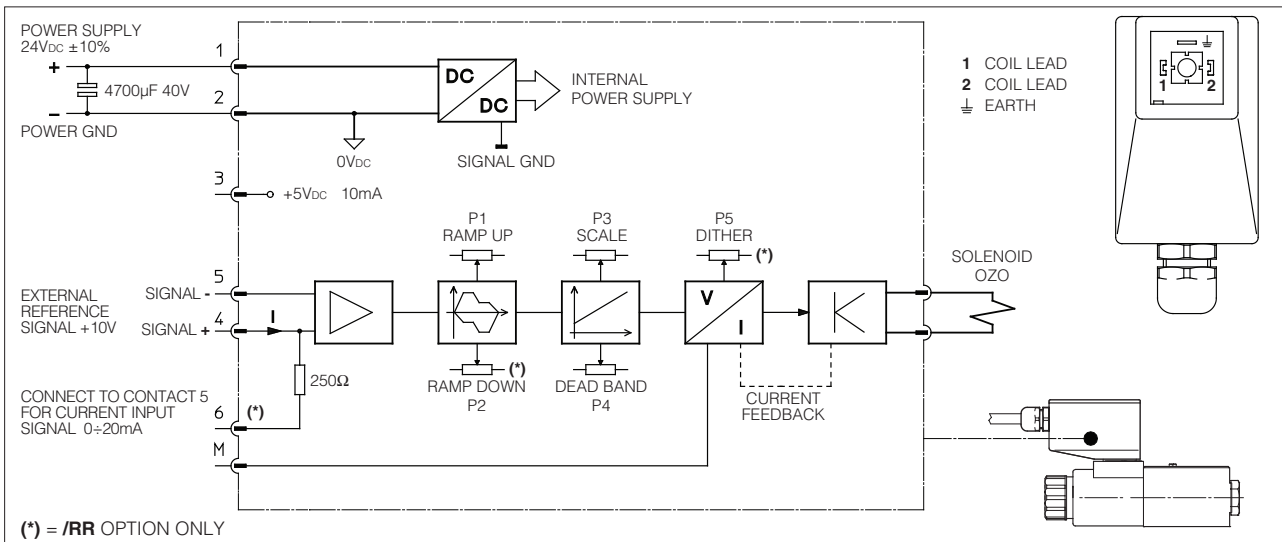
POWER SUPPLY
24V$_{DC}$ ±10%

+
4700µF 40V
–
POWER GND

1
2
3
5
4
6
M

DC
DC
INTERNAL POWER SUPPLY

0V$_{DC}$
SIGNAL GND

+5V$_{DC}$ 10mA

1 COIL LEAD
2 COIL LEAD
⏚ EARTH

1 2

P1
RAMP UP

P3
SCALE

P5
DITHER
(*)

SOLENOID
OZO

EXTERNAL REFERENCE SIGNAL +10V
SIGNAL -
SIGNAL +
I

V
I

250Ω

RAMP DOWN
P2
(*)

DEAD BAND
P4

CURRENT FEEDBACK

CONNECT TO CONTACT 5 FOR CURRENT INPUT SIGNAL 0÷20mA
(*)

(*) = /RR OPTION ONLY